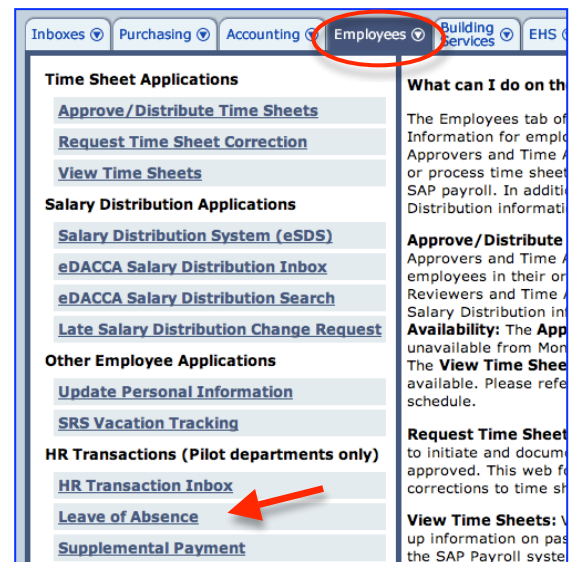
Inboxes Purchasing Accounting Employees Building Services EHS

Time Sheet Applications

Approve/Distribute Time Sheets

Request Time Sheet Correction

View Time Sheets

Salary Distribution Applications

Salary Distribution System (eSDS)

eDACCA Salary Distribution Inbox

eDACCA Salary Distribution Search

Late Salary Distribution Change Request

Other Employee Applications

Update Personal Information

SRS Vacation Tracking

HR Transactions (Pilot departments only)

HR Transaction Inbox

Leave of Absence

Supplemental Payment

What can I do on th

The Employees tab of Information for emplo Approvers and Time A or process time sheet SAP payroll. In additi Distribution informati

Approve/Distribute Approvers and Time A employees in their or Reviewers and Time A Salary Distribution in **Availability:** The App unavailable from Mon The View Time Shee available. Please refe schedule.

Request Time Sheet to initiate and docum approved. This web fo corrections to time sh

View Time Sheets: up information on pas the SAP Payroll syste